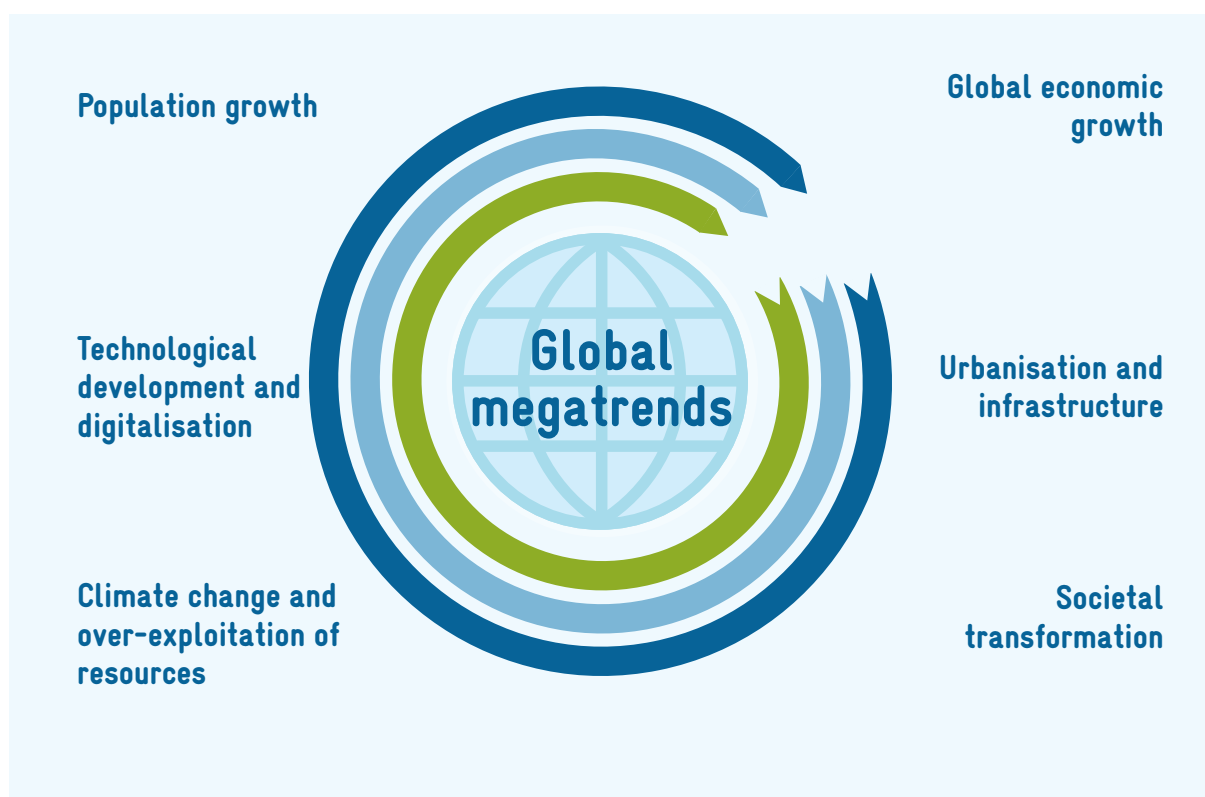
Population growth

Global economic growth

Technological development and digitalisation

Global megatrends

Urbanisation and infrastructure

Climate change and over-exploitation of resources

Societal transformation